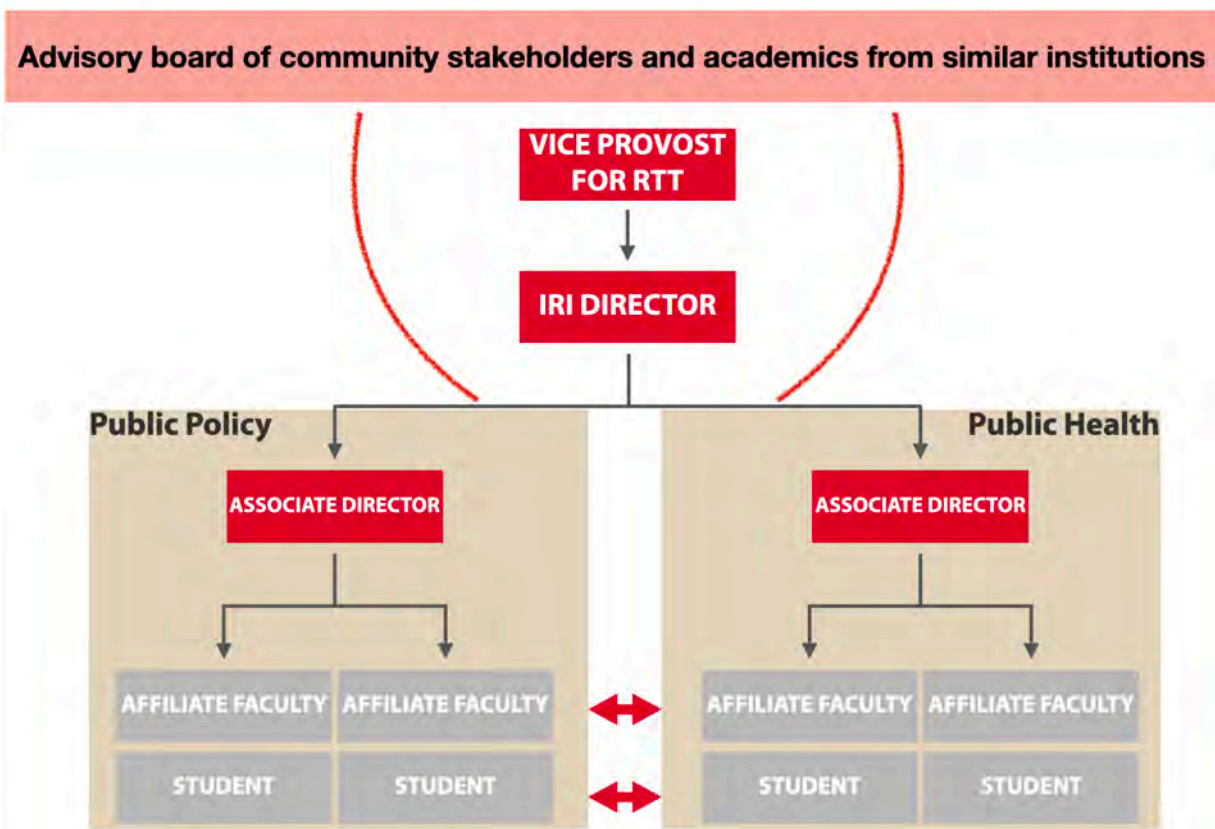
Advisory board of community stakeholders and academics from similar institutions

VICE PROVOST FOR RTT

IRI DIRECTOR

Public Policy

ASSOCIATE DIRECTOR

AFFILIATE FACULTY

AFFILIATE FACULTY

STUDENT

STUDENT

Public Health

ASSOCIATE DIRECTOR

AFFILIATE FACULTY

AFFILIATE FACULTY

STUDENT

STUDENT